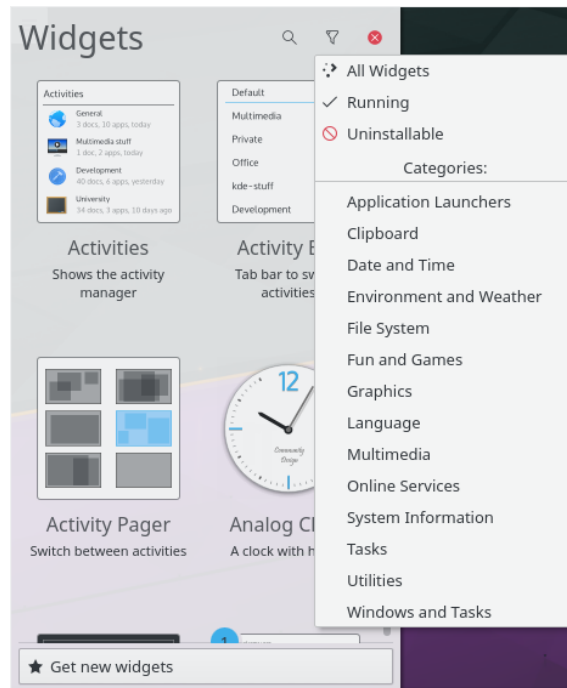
Widgets

Activities
General
3 docs, 10 apps, today
Multimedia stuff
1 doc, 2 apps, today
Development
40 docs, 6 apps, yesterday
University
34 docs, 3 apps, 10 days ago

Activities
Shows the activity manager

Default
Multimedia
Private
Office
kde-stuff
Development

Activity B
Tab bar to sw activities

Activity Pager
Switch between activities

12
Community Design

Analog Cl
A clock with h

All Widgets
Running
Uninstallable
Categories:
Application Launchers
Clipboard
Date and Time
Environment and Weather
File System
Fun and Games
Graphics
Language
Multimedia
Online Services
System Information
Tasks
Utilities
Windows and Tasks

Get new widgets